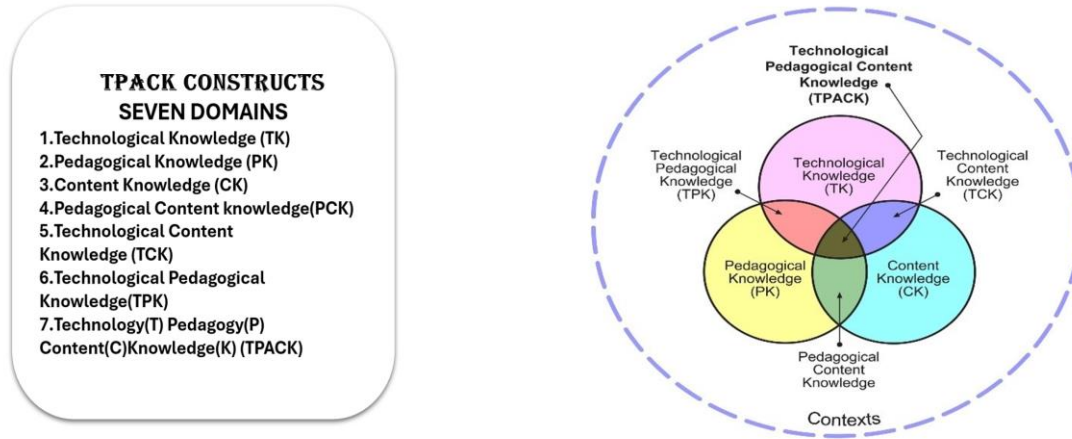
TPACK CONSTRUCTS
SEVEN DOMAINS
1.Technological Knowledge (TK)
2.Pedagogical Knowledge (PK)
3.Content Knowledge (CK)
4.Pedagogical Content knowledge(PCK)
5.Technological Content Knowledge (TCK)
6.Technological Pedagogical Knowledge(TPK)
7.Technology(T) Pedagogy(P) Content(C)Knowledge(K) (TPACK)

Technological Pedagogical Content Knowledge (TPACK)

Technological Pedagogical Knowledge (TPK)

Technological Knowledge (TK)

Technological Content Knowledge (TCK)

Pedagogical Knowledge (PK)

Content Knowledge (CK)

Pedagogical Content Knowledge

Contexts